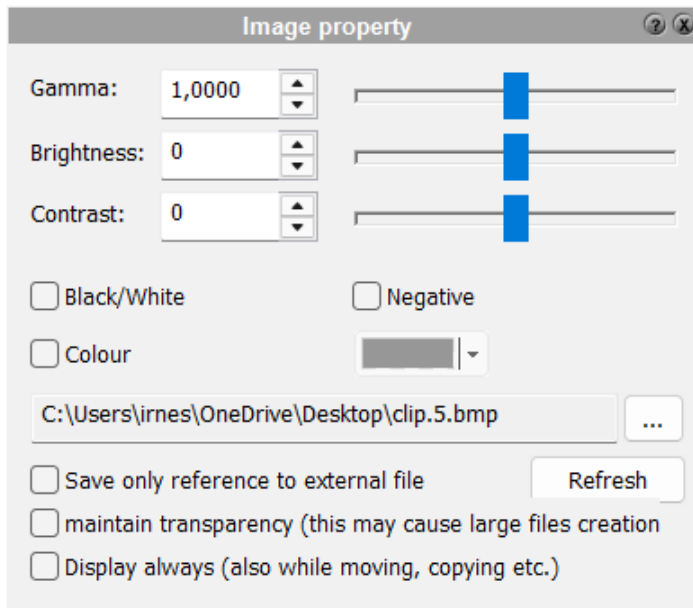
Image property

Gamma: 1,0000

Brightness: 0

Contrast: 0

Black/White

Negative

Colour

C:\Users\irnes\OneDrive\Desktop\clip.5.bmp

...

Save only reference to external file

Refresh

maintain transparency (this may cause large files creation

Display always (also while moving, copying etc.)